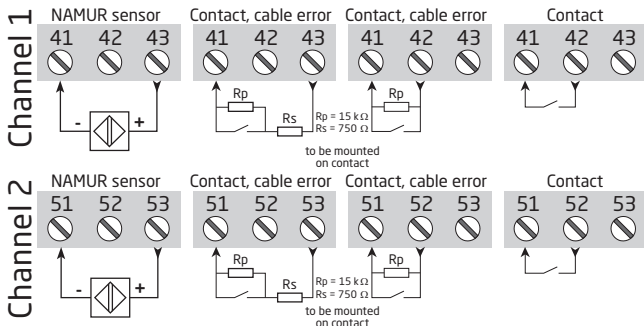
Channel 1

NAMUR sensor
41 42 43
- +

Contact, cable error
41 42 43
Rp
Rs
Rp = 15 kΩ
Rs = 750 Ω

Contact, cable error
41 42 43
Rp

Contact
41 42 43

to be mounted on contact

Channel 2

NAMUR sensor
51 52 53
- +

Contact, cable error
51 52 53
Rp
Rs
Rp = 15 kΩ
Rs = 750 Ω

Contact, cable error
51 52 53
Rp

Contact
51 52 53

to be mounted on contact